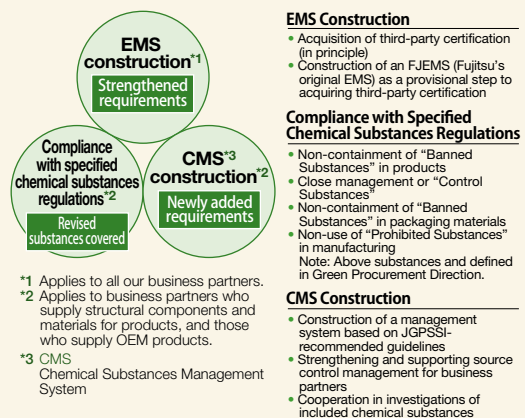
EMS construction*1
Strengthened requirements

Compliance with specified chemical substances regulations*2
Revised substances covered

CMS*3 construction*2
Newly added requirements

*1 Applies to all our business partners.
*2 Applies to business partners who supply structural components and materials for products, and those who supply OEM products.
*3 CMS
Chemical Substances Management System

EMS Construction

• Acquisition of third-party certification (in principle)
• Construction of an FJEMS (Fujitsu's original EMS) as a provisional step to acquiring third-party certification

Compliance with Specified Chemical Substances Regulations

• Non-containment of "Banned Substances" in products
• Close management or "Control Substances"
• Non-containment of "Banned Substances" in packaging materials
• Non-use of "Prohibited Substances" in manufacturing
Note: Above substances and defined in Green Procurement Direction.

CMS Construction

• Construction of a management system based on JGPSSI-recommended guidelines
• Strengthening and supporting source control management for business partners
• Cooperation in investigations of included chemical substances